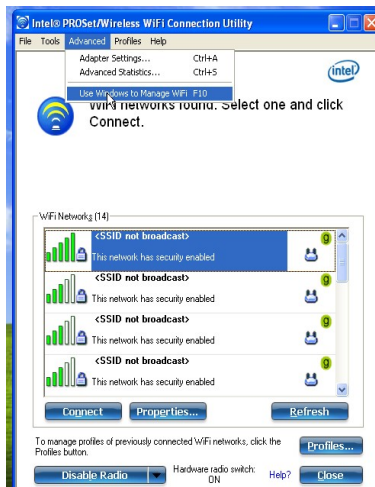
Intel® PROSet/Wireless WiFi Connection Utility

File Tools Advanced Profiles Help

Adapter Settings... Ctrl+A
Advanced Statistics... Ctrl+S
Use Windows to Manage WiFi F10

intel

WiFi networks found. Select one and click Connect.

WiFi Networks (14)

<SSID not broadcast>
This network has security enabled
g

<SSID not broadcast>
This network has security enabled
g

<SSID not broadcast>
This network has security enabled
g

<SSID not broadcast>
This network has security enabled
g

Connect Properties... Refresh

To manage profiles of previously connected WiFi networks, click the Profiles button.

Profiles...

Disable Radio

Hardware radio switch: ON

Help?

Close